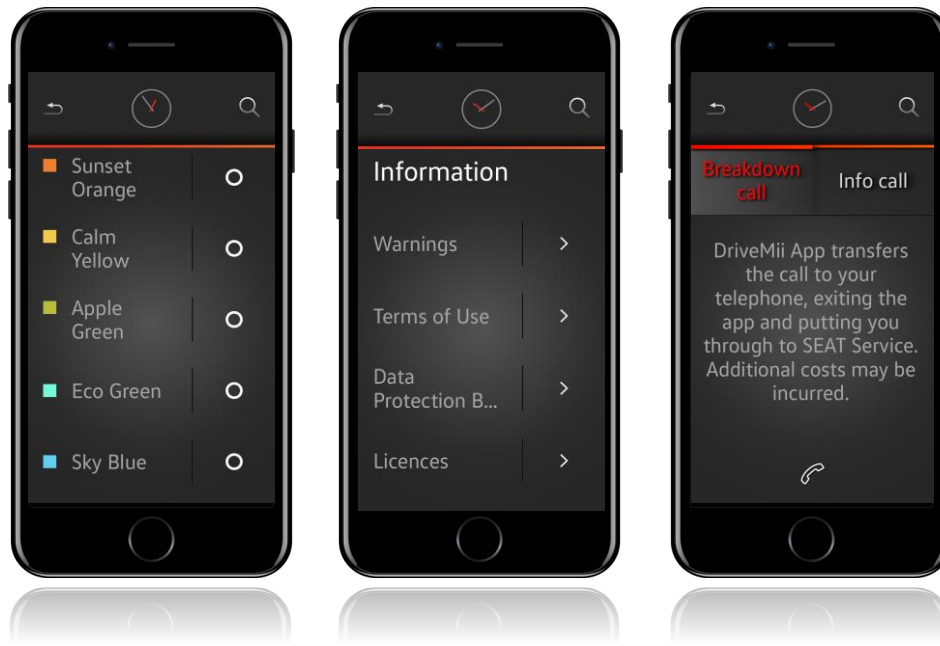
Sunset Orange

Calm Yellow

Apple Green

Eco Green

Sky Blue

Information

Warnings

Terms of Use

Data Protection B...

Licences

Breakdown call

Info call

DriveMii App transfers the call to your telephone, exiting the app and putting you through to SEAT Service. Additional costs may be incurred.